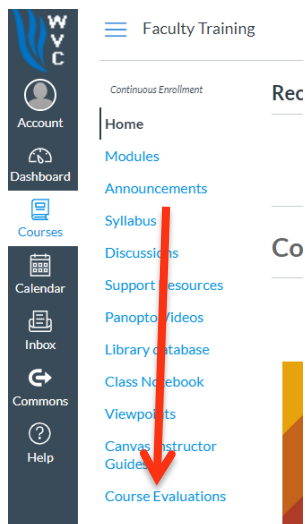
WVC

Account

Dashboard

Courses

Calendar

Inbox

Commons

Help

Faculty Training

Continuous Enrollment

Home

Modules

Announcements

Syllabus

Discussions

Support Resources

Panopto Videos

Library database

Class Notebook

Viewpoints

Canvas Instructor Guides

Course Evaluations

Rec

Co